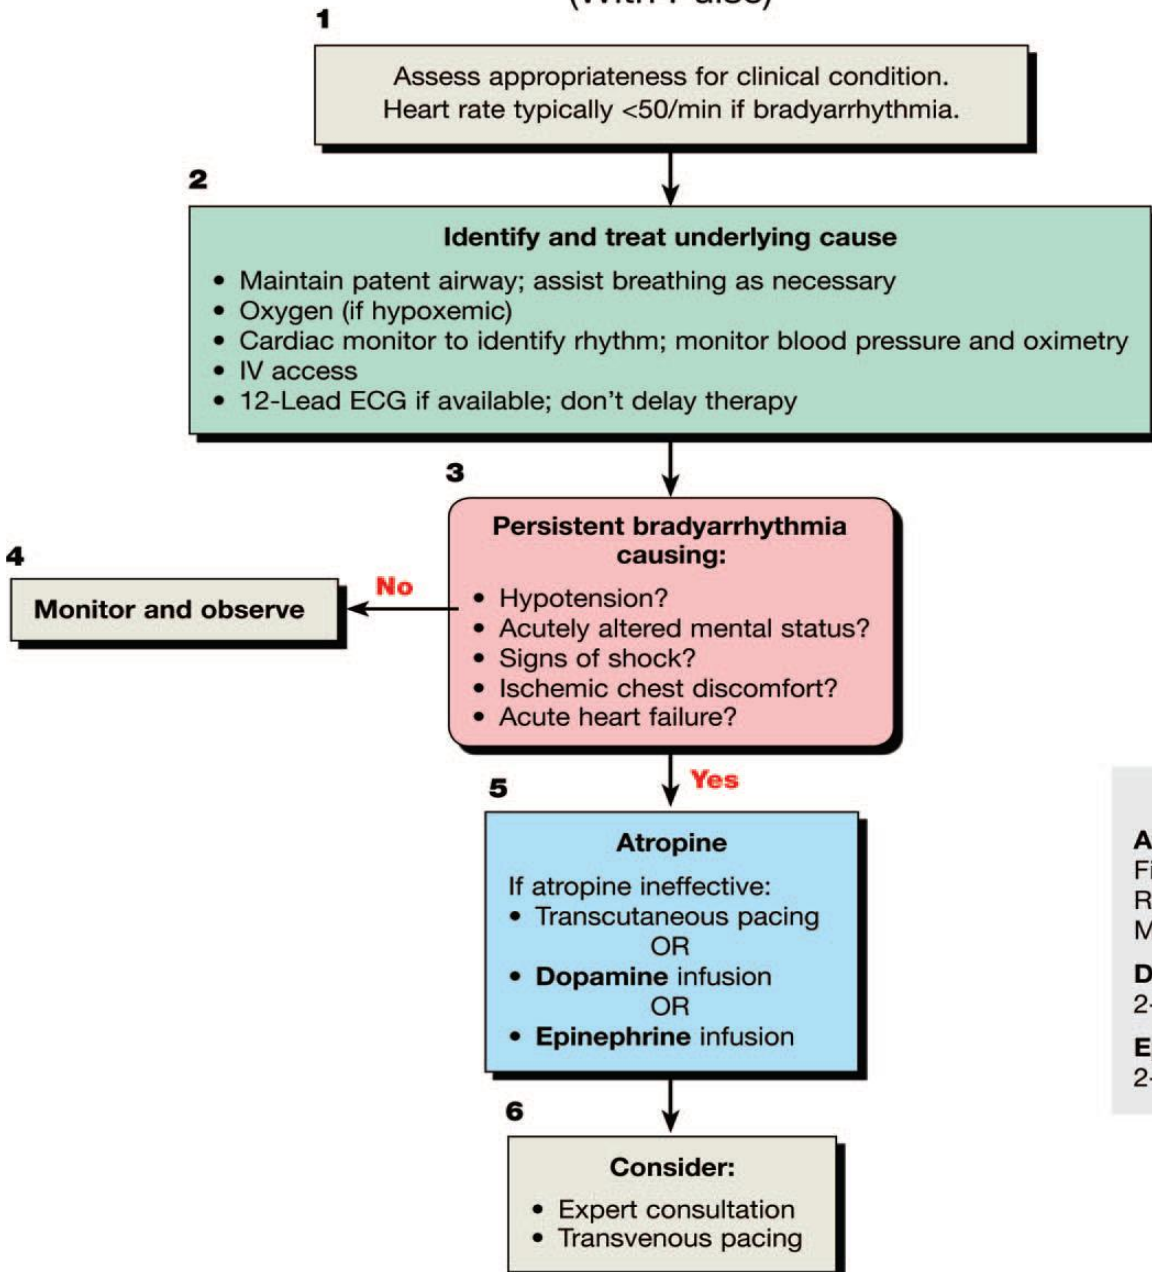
(With Pulse)

1

Assess appropriateness for clinical condition. Heart rate typically <50/min if bradyarrhythmia.

2

Identify and treat underlying cause

• Maintain patent airway; assist breathing as necessary
• Oxygen (if hypoxemic)
• Cardiac monitor to identify rhythm; monitor blood pressure and oximetry
• IV access
• 12-Lead ECG if available; don't delay therapy

3

Persistent bradyarrhythmia causing:

• Hypotension?
• Acutely altered mental status?
• Signs of shock?
• Ischemic chest discomfort?
• Acute heart failure?

No

4

Monitor and observe

Yes

5

Atropine

If atropine ineffective:
• Transcutaneous pacing
OR
• Dopamine infusion
OR
• Epinephrine infusion

6

Consider:

• Expert consultation
• Transvenous pacing

A
Fi
R
M
D
2
E
2